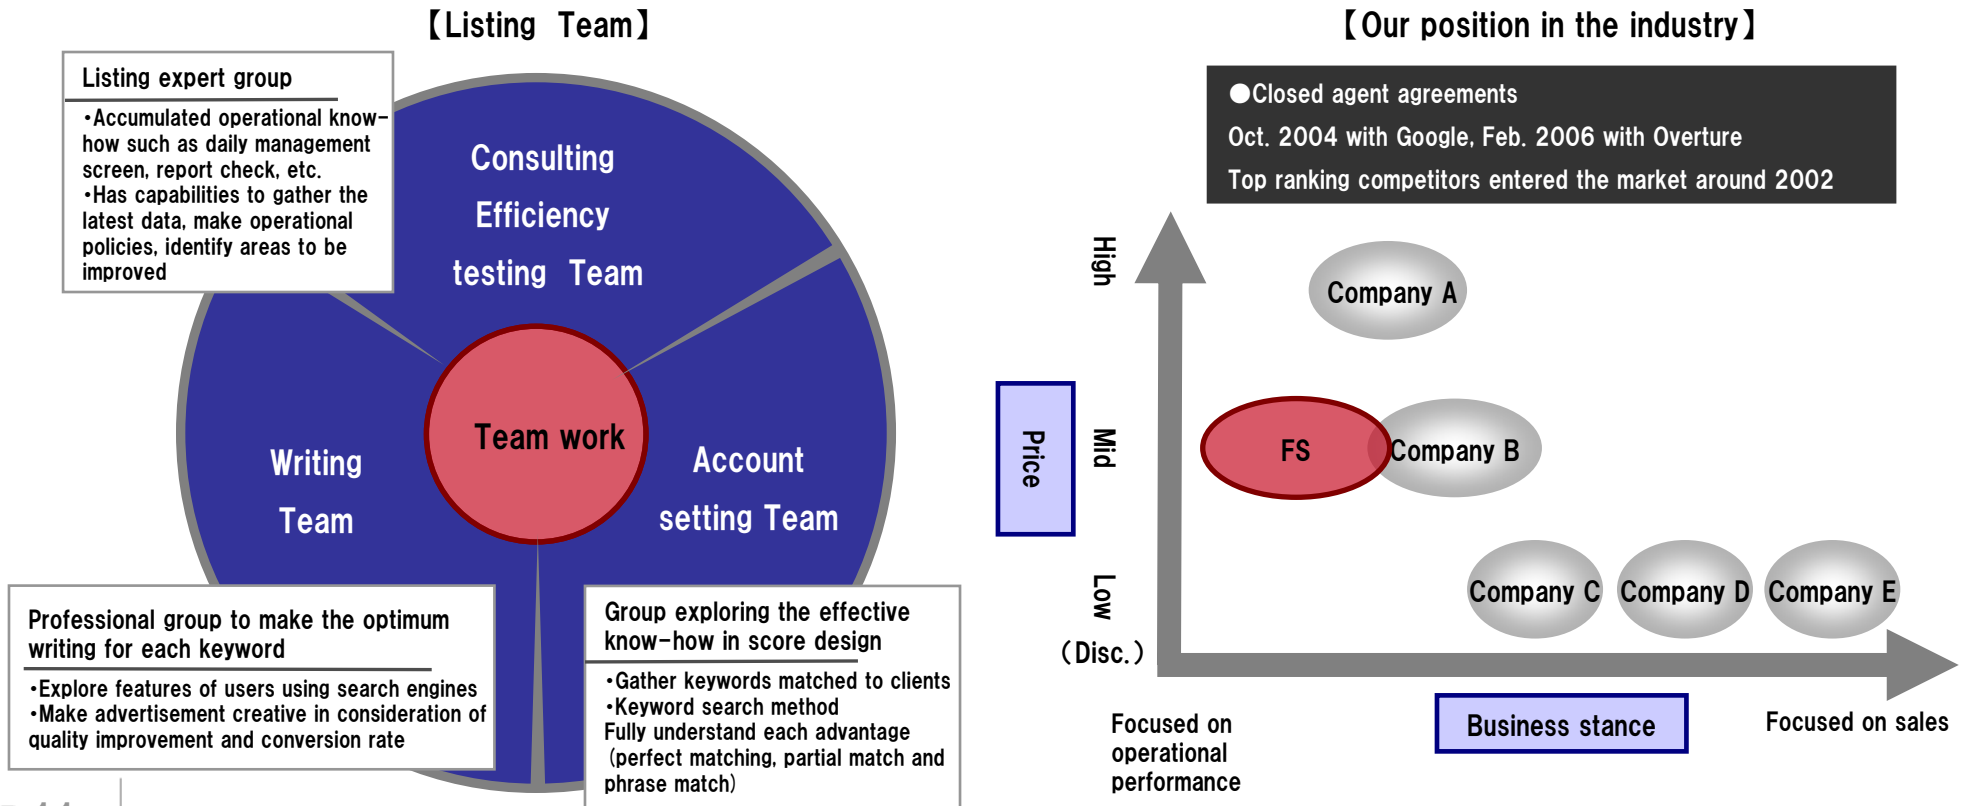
【Listing Team】

Listing expert group

•Accumulated operational know-how such as daily management screen, report check, etc.
•Has capabilities to gather the latest data, make operational policies, identify areas to be improved

Consulting Efficiency testing Team

Writing Team

Team work

Account setting Team

Professional group to make the optimum writing for each keyword

•Explore features of users using search engines
•Make advertisement creative in consideration of quality improvement and conversion rate

Group exploring the effective know-how in score design

•Gather keywords matched to clients
•Keyword search method
Fully understand each advantage (perfect matching, partial match and phrase match)

【Our position in the industry】

●Closed agent agreements
Oct. 2004 with Google, Feb. 2006 with Overture
Top ranking competitors entered the market around 2002

High

Company A

Price

Mid

FS

Company B

Low

(Disc.)

Company C

Company D

Company E

Focused on operational performance

Business stance

Focused on sales